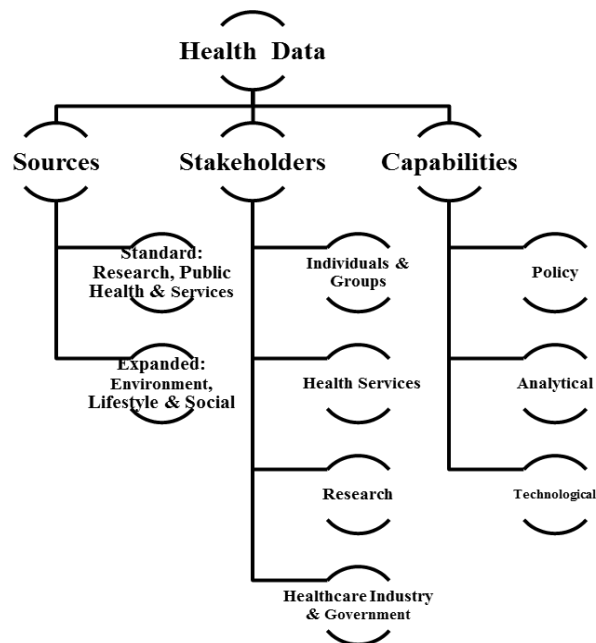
Health Data

Sources

Standard: Research, Public Health & Services

Expanded: Environment, Lifestyle & Social

Stakeholders

Individuals & Groups

Health Services

Research

Healthcare Industry & Government

Capabilities

Policy

Analytical

Technological